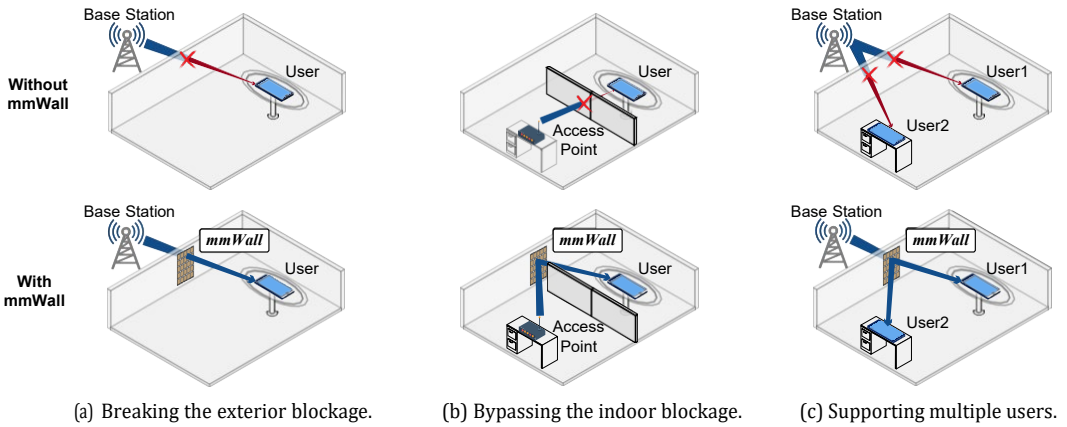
Without mmWall

Base Station

User

User

Access Point

Base Station

User1

User2

With mmWall

Base Station

mmWall

User

mmWall

User

Access Point

Base Station

mmWall

User1

User2

(a) Breaking the exterior blockage.

(b) Bypassing the indoor blockage.

(c) Supporting multiple users.